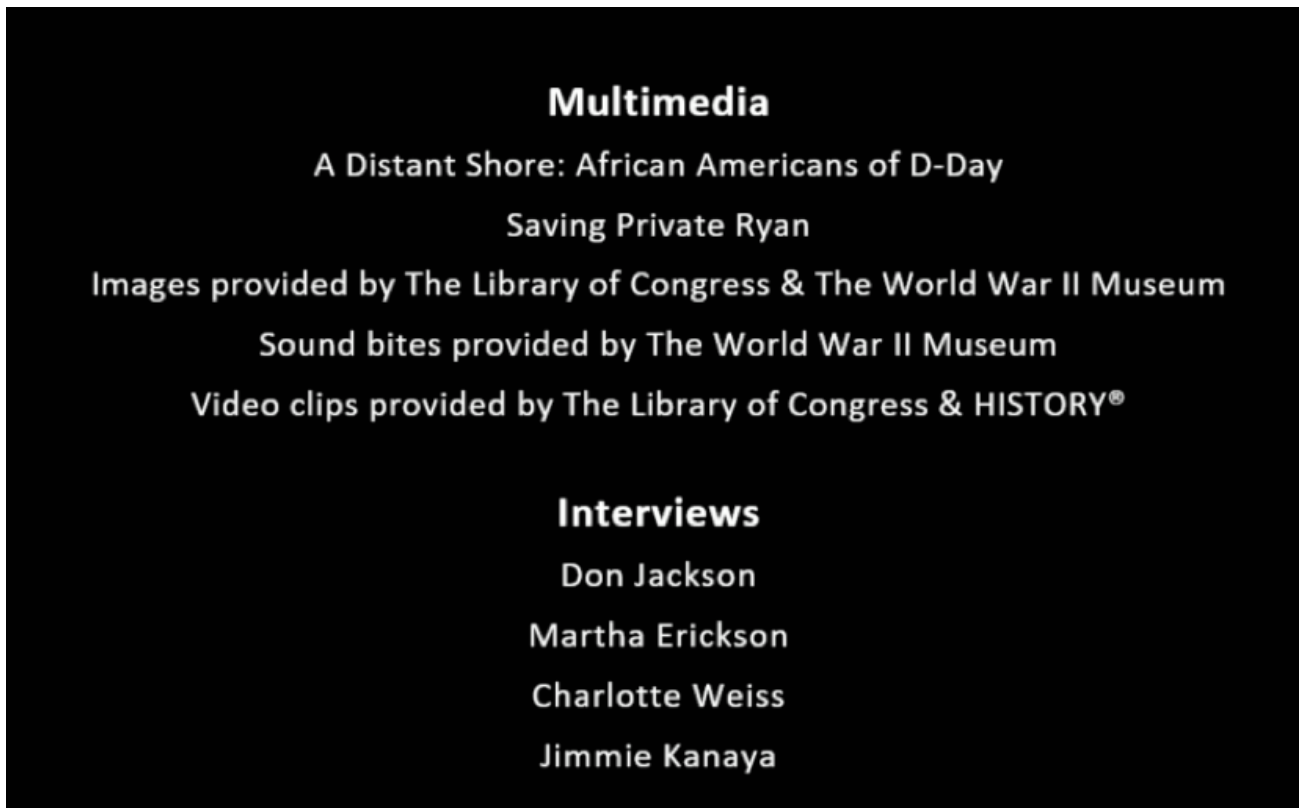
Multimedia

A Distant Shore: African Americans of D-Day

Saving Private Ryan

Images provided by The Library of Congress & The World War II Museum

Sound bites provided by The World War II Museum

Video clips provided by The Library of Congress & HISTORY®

Interviews

Don Jackson

Martha Erickson

Charlotte Weiss

Jimmie Kanaya